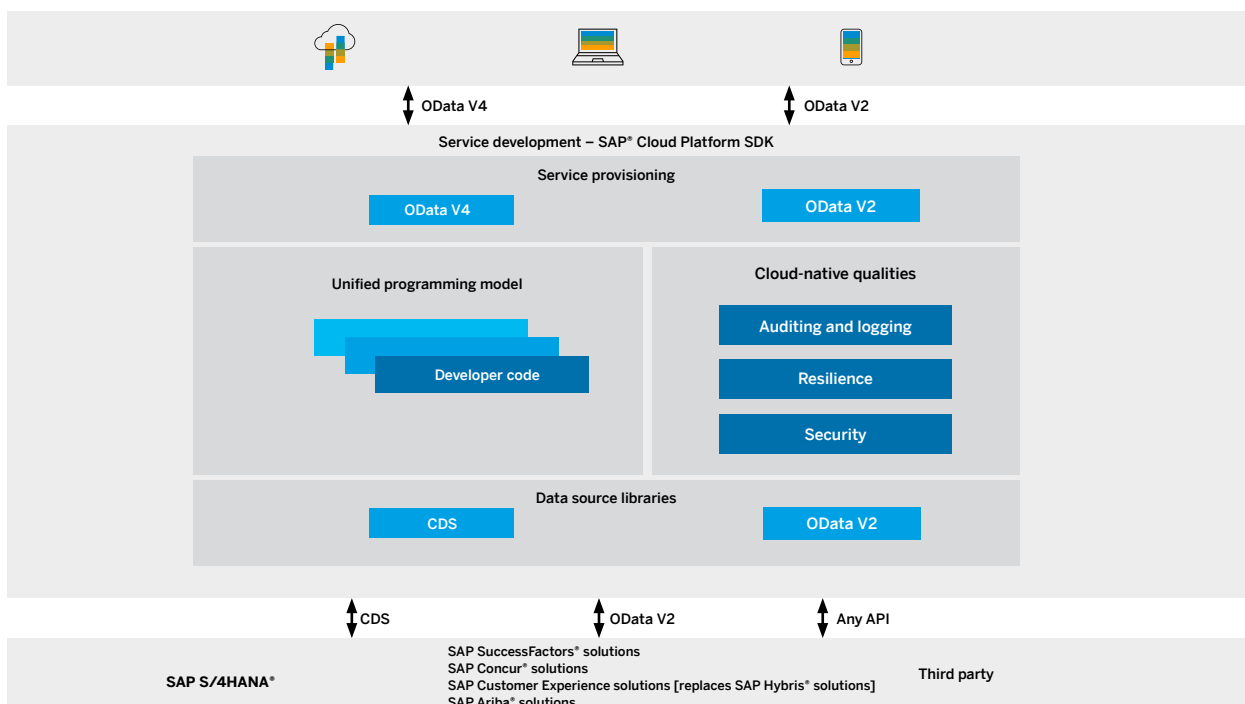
OData V4

OData V2

Service development – SAP® Cloud Platform SDK

Service provisioning

OData V4

OData V2

Unified programming model

Developer code

Cloud-native qualities

Auditing and logging

Resilience

Security

Data source libraries

CDS

OData V2

CDS

OData V2

Any API

SAP S/4HANA®

SAP SuccessFactors® solutions
SAP Concur® solutions
SAP Customer Experience solutions [replaces SAP Hybris® solutions]
SAP Ariba® solutions

Third party